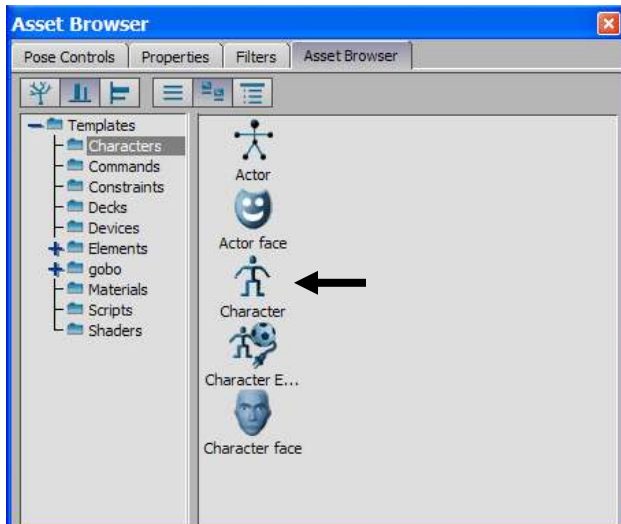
Asset Browser

Pose Controls | Properties | Filters | Asset Browser

Templates
Characters
Commands
Constraints
Decks
Devices
Elements
gobo
Materials
Scripts
Shaders

Actor
Actor face
Character
Character E...
Character face